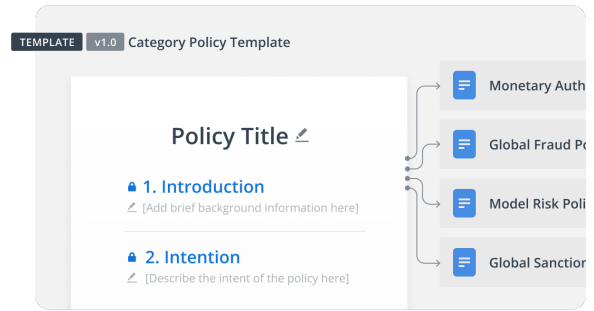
TEMPLATE v1.0 Category Policy Template

Policy Title

1. Introduction
[Add brief background information here]

2. Intention
[Describe the intent of the policy here]

Monetary Auth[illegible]

Global Fraud Po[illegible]

Model Risk Poli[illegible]

Global Sanction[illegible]